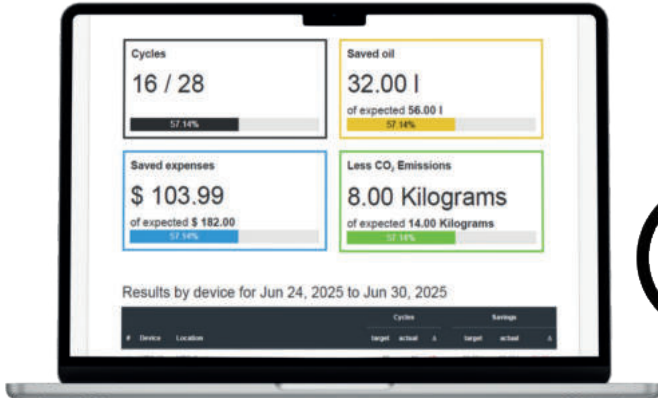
Cycles

16 / 28

57.14%

Saved oil

32.00 l

of expected **56.00 l**

57.14%

Saved expenses

$ 103.99

of expected **$ 182.00**

57.14%

Less $CO_2$ Emissions

8.00 Kilograms

of expected **14.00 Kilograms**

57.14%

Results by device for Jun 24, 2025 to Jun 30, 2025

| # | Device | Location | Cycles target | Cycles actual | Cycles Δ | Savings target | Savings actual | Savings Δ |
|---|---|---|---|---|---|---|---|---|